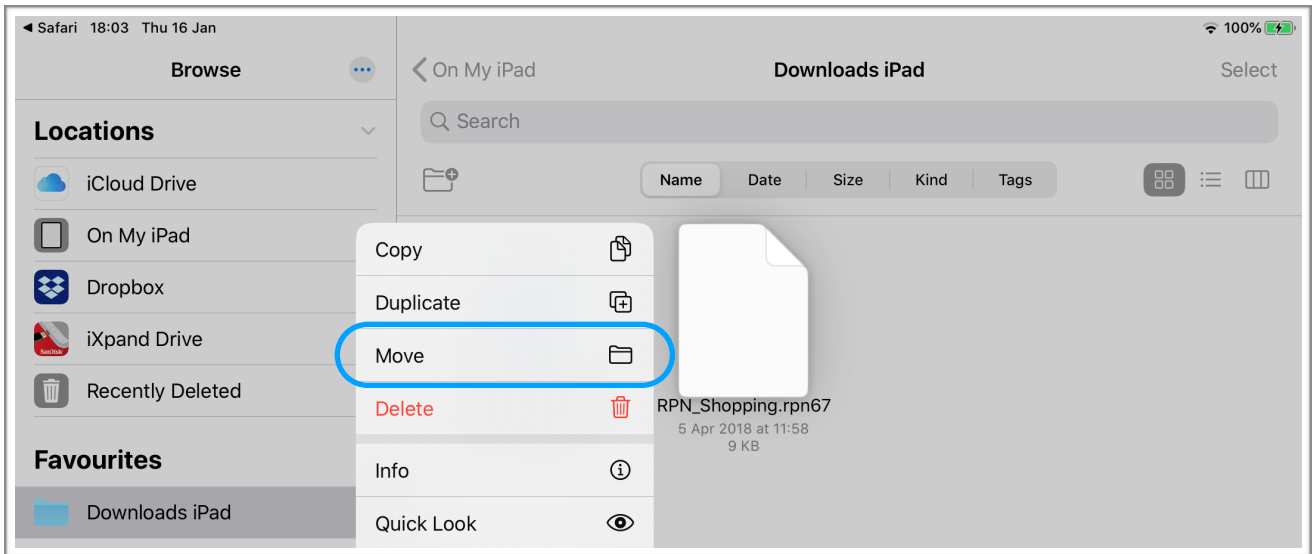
◀ Safari 18:03 Thu 16 Jan

100%

Browse

On My iPad

Downloads iPad

Select

Locations

Search

iCloud Drive

Name | Date | Size | Kind | Tags

On My iPad

Dropbox

iXpand Drive

Recently Deleted

Favourites

Downloads iPad

Copy

Duplicate

Move

Delete

Info

Quick Look

RPN_Shopping.rpn67
5 Apr 2018 at 11:58
9 KB